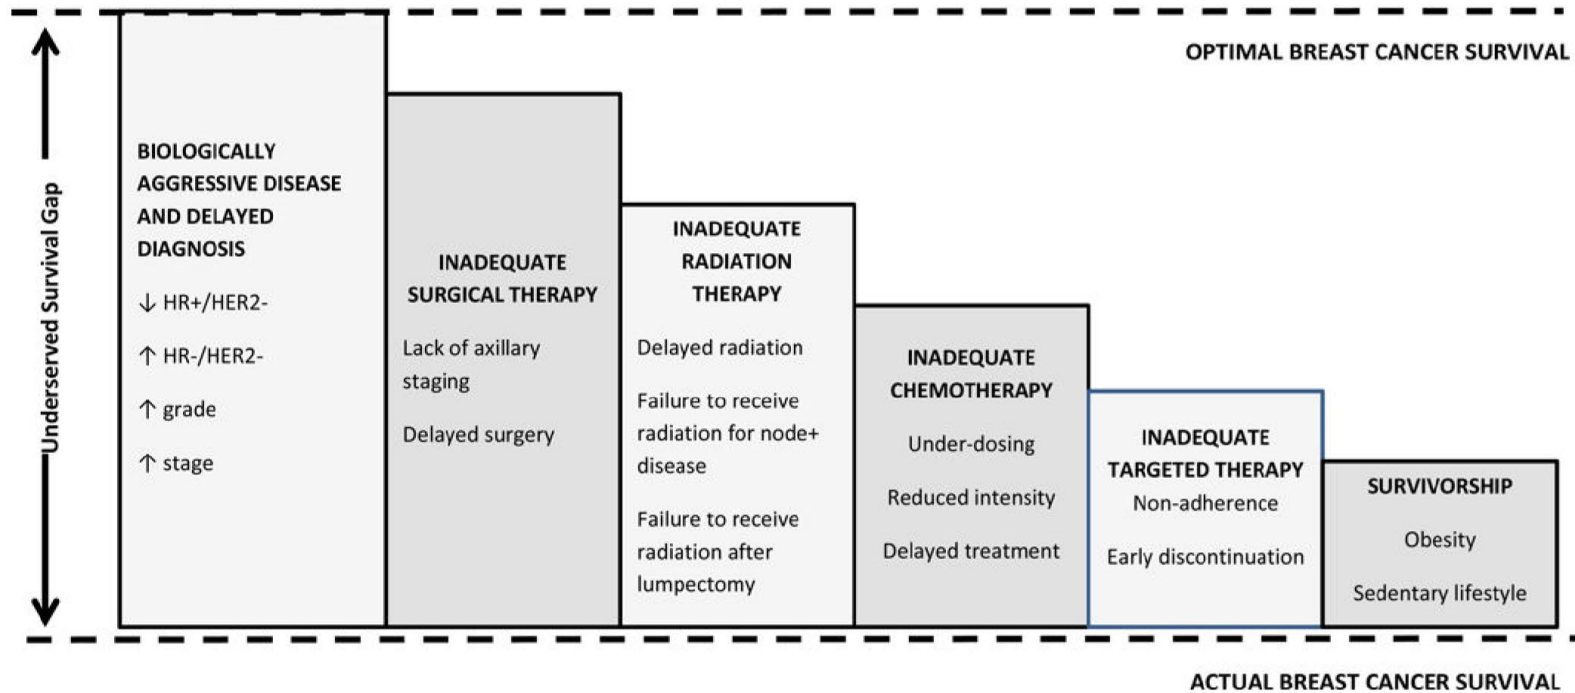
OPTIMAL BREAST CANCER SURVIVAL

Underserved Survival Gap

BIOLOGICALLY AGGRESSIVE DISEASE AND DELAYED DIAGNOSIS

↓ HR+/HER2-

↑ HR-/HER2-

↑ grade

↑ stage

INADEQUATE SURGICAL THERAPY

Lack of axillary staging

Delayed surgery

INADEQUATE RADIATION THERAPY

Delayed radiation

Failure to receive radiation for node+ disease

Failure to receive radiation after lumpectomy

INADEQUATE CHEMOTHERAPY

Under-dosing

Reduced intensity

Delayed treatment

INADEQUATE TARGETED THERAPY

Non-adherence

Early discontinuation

SURVIVORSHIP

Obesity

Sedentary lifestyle

ACTUAL BREAST CANCER SURVIVAL